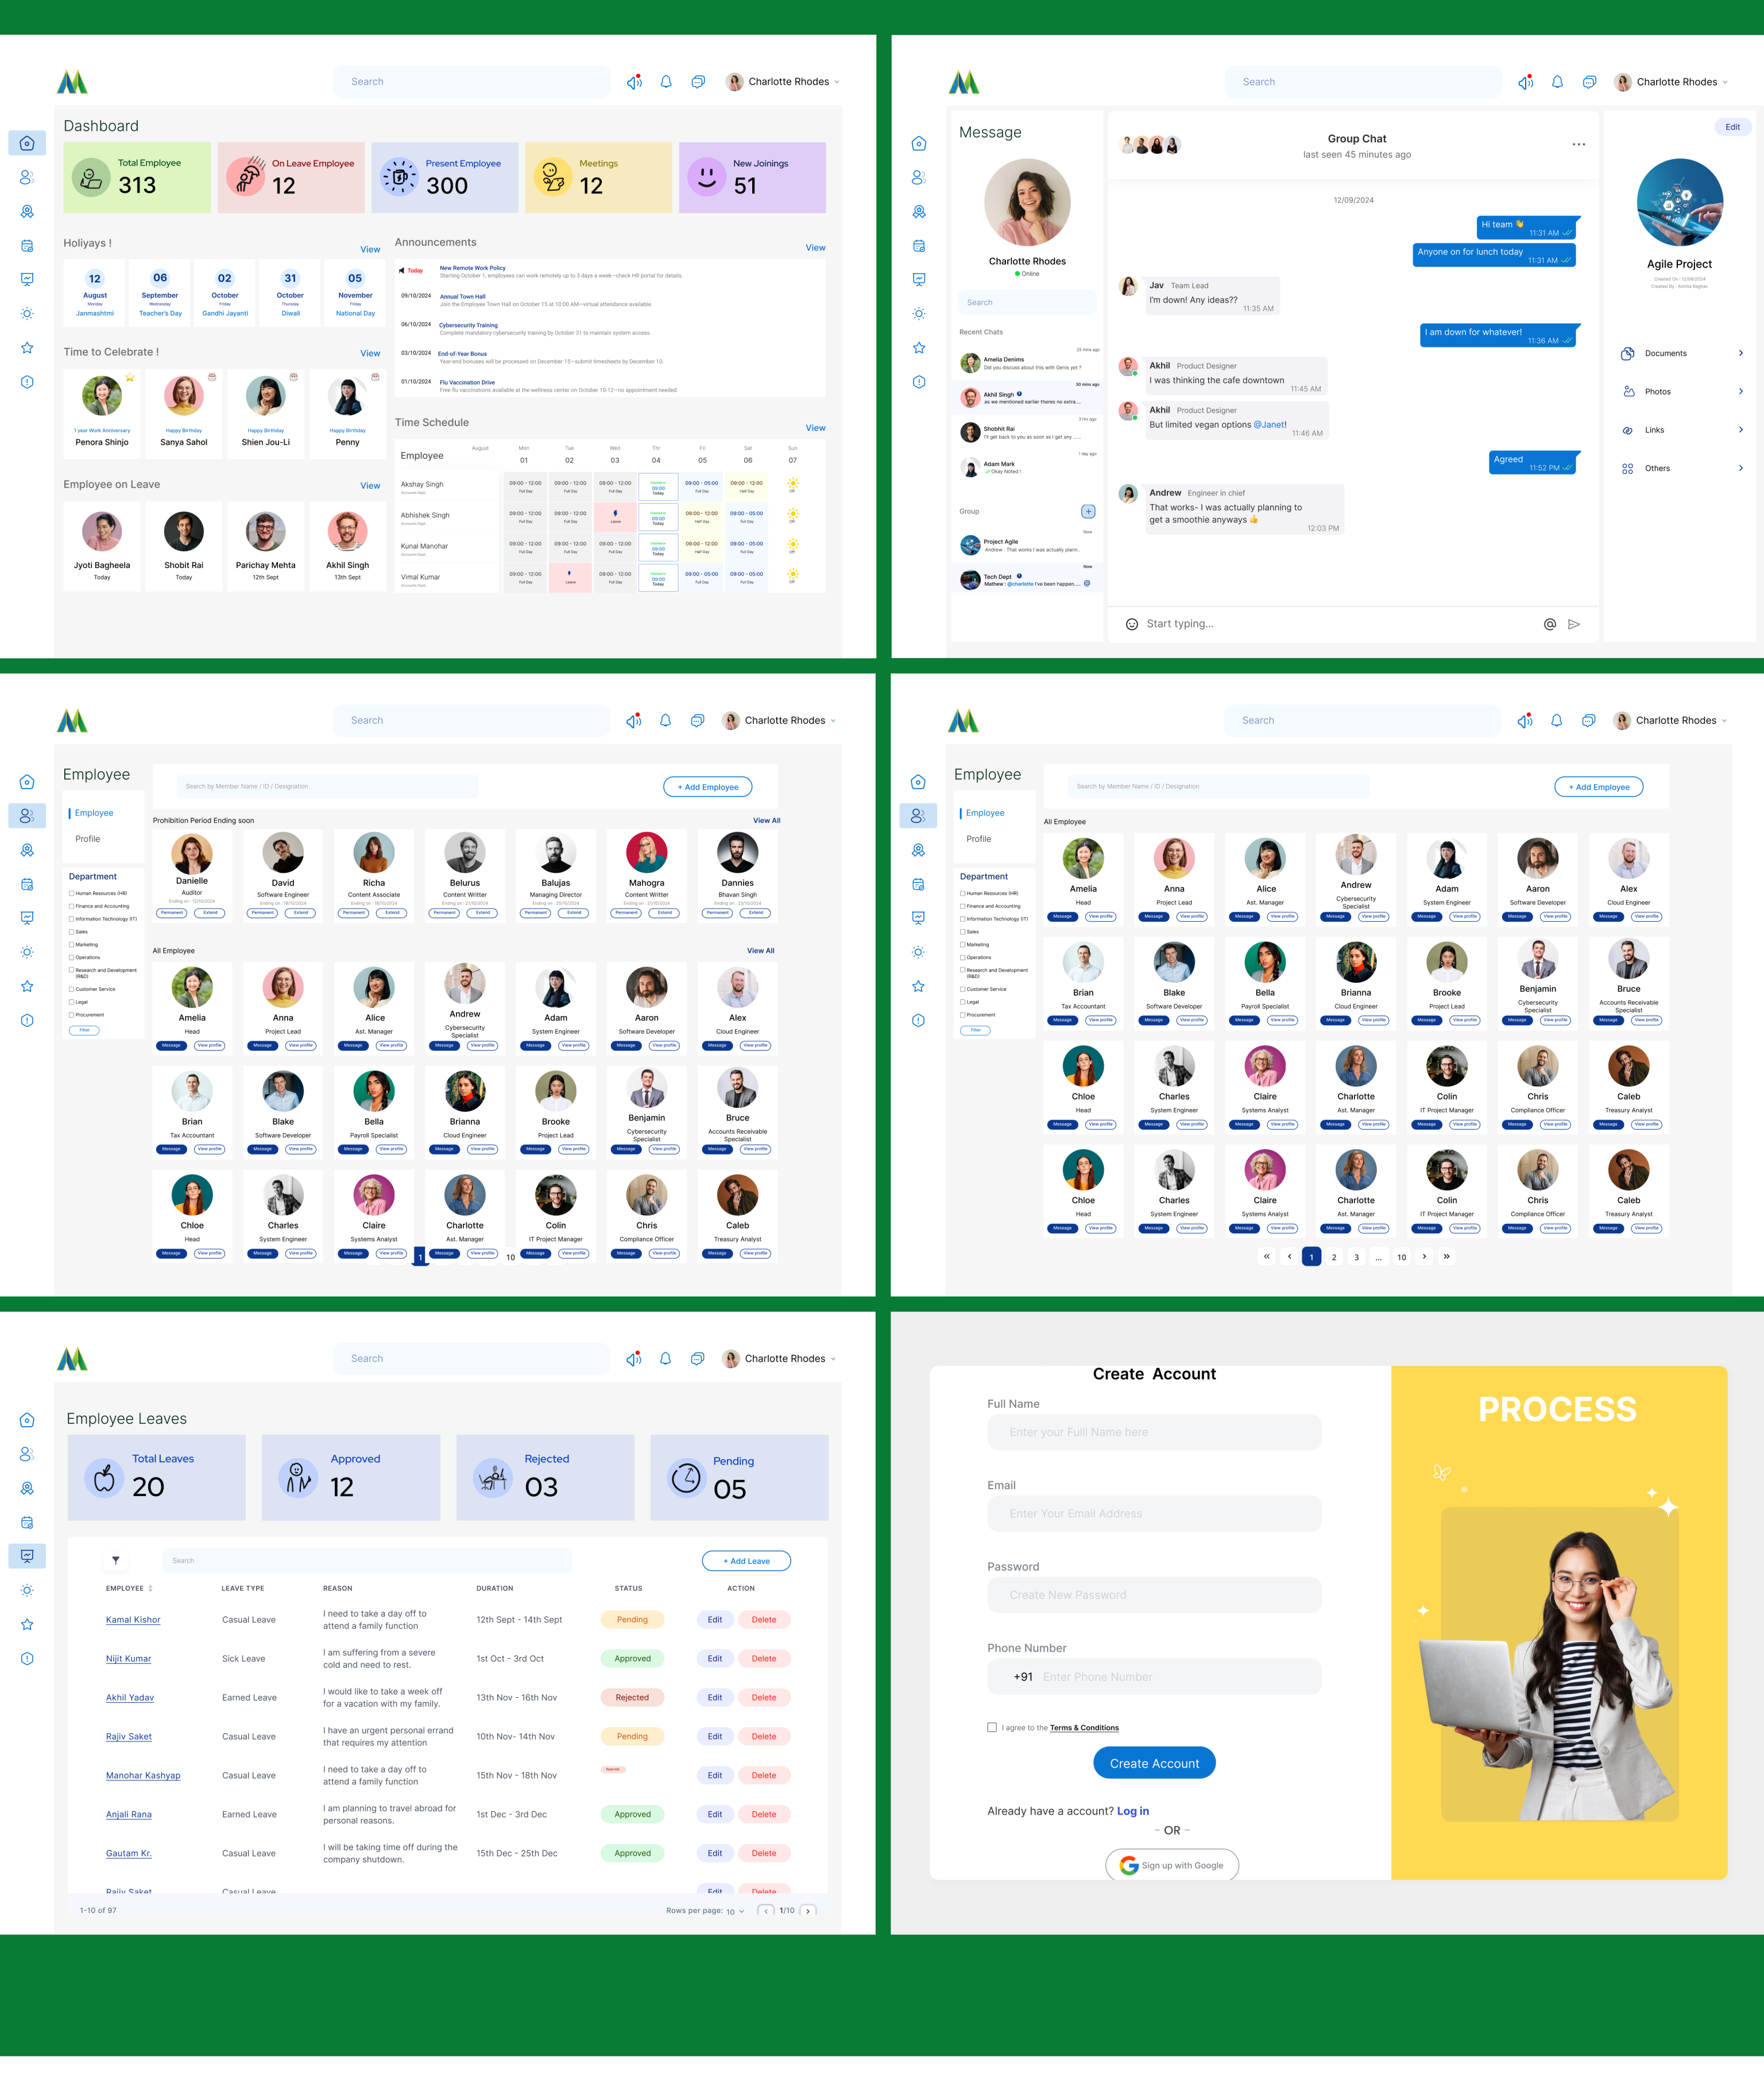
Search

Charlotte Rhodes

Dashboard

Total Employee 313

On Leave Employee 12

Present Employee 300

Meetings 12

New Joinings 51

Holiyays !

View

12 August Janmashtmi

06 September Teacher's Day

02 October Gandhi Jayanti

31 October Diwali

05 November National Day

Announcements

View

Today New Remote Work Policy

09/10/2024 Annual Town Hall

06/10/2024 Cybersecurity Training

03/10/2024 End-of-Year Bonus

01/10/2024 Flu Vaccination Drive

Time to Celebrate !

View

Penora Shinjo

Sanya Sahol

Shien Jou-Li

Penny

Time Schedule

View

Employee

Akshay Singh

Abhishek Singh

Kunal Manohar

Vimal Kumar

Employee on Leave

View

Jyoti Bagheela Today

Shobit Rai Today

Parichay Mehta 12th Sept

Akhil Singh 13th Sept

Search

Charlotte Rhodes

Message

Charlotte Rhodes

Online

Search

Recent Chats

Amelia Denims

Akhil Singh

Shobhit Rai

Adam Mark

Group

Project Agile

Tech Dept

Group Chat

last seen 45 minutes ago

12/09/2024

Hi team 11:31 AM

Anyone on for lunch today 11:31 AM

Jav Team Lead
I'm down! Any ideas?? 11:35 AM

I am down for whatever! 11:36 AM

Akhil Product Designer
I was thinking the cafe downtown 11:45 AM

Akhil Product Designer
But limited vegan options @Janet! 11:46 AM

Agreed 11:52 PM

Andrew Engineer in chief
That works- I was actually planning to get a smoothie anyways 12:03 PM

Start typing...

Edit

Agile Project

Documents

Photos

Links

Others

Search

Charlotte Rhodes

Employee

Employee

Profile

Department

Search by Member Name / ID / Designation

+ Add Employee

Prohibition Period Ending soon

View All

Danielle Auditor

David Software Engineer

Richa Content Associate

Belurus Content Writter

Balujas Managing Director

Mahogra Content Writter

Dannies Bhavan Singh

All Employee

View All

Amelia Head

Anna Project Lead

Alice Ast. Manager

Andrew Cybersecurity Specialist

Adam System Engineer

Aaron Software Developer

Alex Cloud Engineer

Brian Tax Accountant

Blake Software Developer

Bella Payroll Specialist

Brianna Cloud Engineer

Brooke Project Lead

Benjamin Cybersecurity Specialist

Bruce Accounts Receivable Specialist

Chloe Head

Charles System Engineer

Claire Systems Analyst

Charlotte Ast. Manager

Colin IT Project Manager

Chris Compliance Officer

Caleb Treasury Analyst

Search

Charlotte Rhodes

Employee

Employee

Profile

Department

Search by Member Name / ID / Designation

+ Add Employee

All Employee

1 2 3 ... 10

Search

Charlotte Rhodes

Employee Leaves

Total Leaves 20

Approved 12

Rejected 03

Pending 05

Search

+ Add Leave

| EMPLOYEE | LEAVE TYPE | REASON | DURATION | STATUS | ACTION |
|---|---|---|---|---|---|
| Kamal Kishor | Casual Leave | I need to take a day off to attend a family function | 12th Sept - 14th Sept | Pending | Edit Delete |
| Nijit Kumar | Sick Leave | I am suffering from a severe cold and need to rest. | 1st Oct - 3rd Oct | Approved | Edit Delete |
| Akhil Yadav | Earned Leave | I would like to take a week off for a vacation with my family. | 13th Nov - 16th Nov | Rejected | Edit Delete |
| Rajiv Saket | Casual Leave | I have an urgent personal errand that requires my attention | 10th Nov- 14th Nov | Pending | Edit Delete |
| Manohar Kashyap | Casual Leave | I need to take a day off to attend a family function | 15th Nov - 18th Nov | Rejected | Edit Delete |
| Anjali Rana | Earned Leave | I am planning to travel abroad for personal reasons. | 1st Dec - 3rd Dec | Approved | Edit Delete |
| Gautam Kr. | Casual Leave | I will be taking time off during the company shutdown. | 15th Dec - 25th Dec | Approved | Edit Delete |

1-10 of 97

Rows per page: 10

1/10

Create Account

Full Name

Enter your Full Name here

Email

Enter Your Email Address

Password

Create New Password

Phone Number

+91 Enter Phone Number

I agree to the Terms & Conditions

Create Account

Already have a account? Log in

- OR -

Sign up with Google

PROCESS